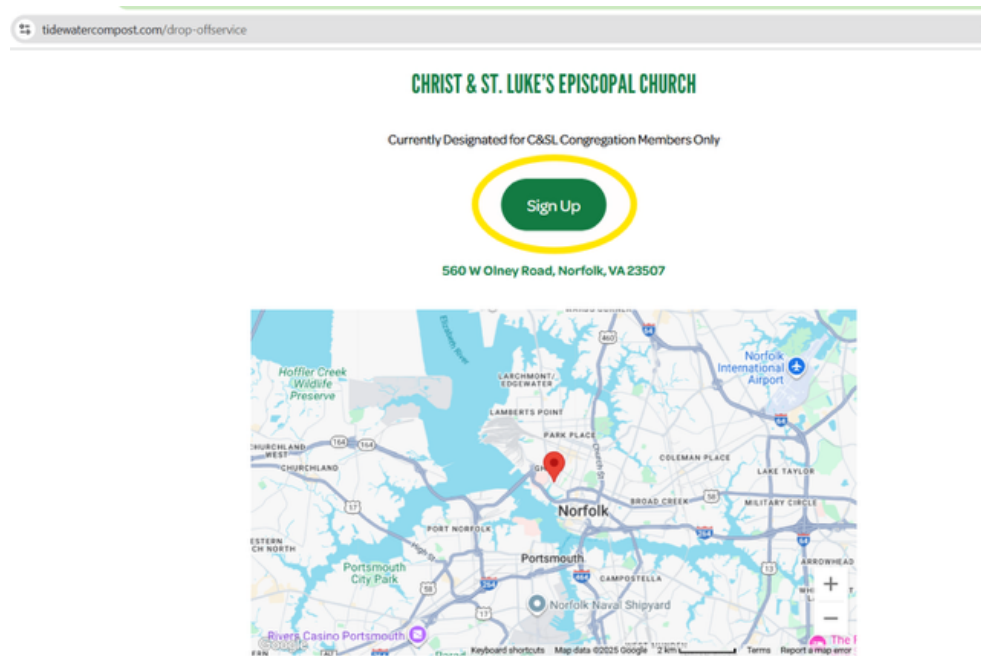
tidewatercompost.com/drop-offservice

CHRIST & ST. LUKE'S EPISCOPAL CHURCH

Currently Designated for C&SL Congregation Members Only

Sign Up

560 W Olney Road, Norfolk, VA 23507

Elizabeth River
460
64
Norfolk International Airport
Hoffler Creek Wildlife Preserve
LARCHMONT/ EDGEWATER
LAMBERTS POINT
PARK PLACE
CHURCHLAND WEST
164
164
CHURCHLAND
Church St
COLEMAN PLACE
LAKE TAYLOR
BROAD CREEK
58
MILITARY CIRCLE
17
PORT NORFOLK
Norfolk
264
64
ESTERN CH NORTH
Portsmouth
ARROWHEAD
Portsmouth City Park
264
464
CAMPOSTELLA
58
17
Norfolk Naval Shipyard
Rivers Casino Portsmouth
+
−
Google
Keyboard shortcuts
Map data ©2025 Google
2 km
Terms
Report a map error